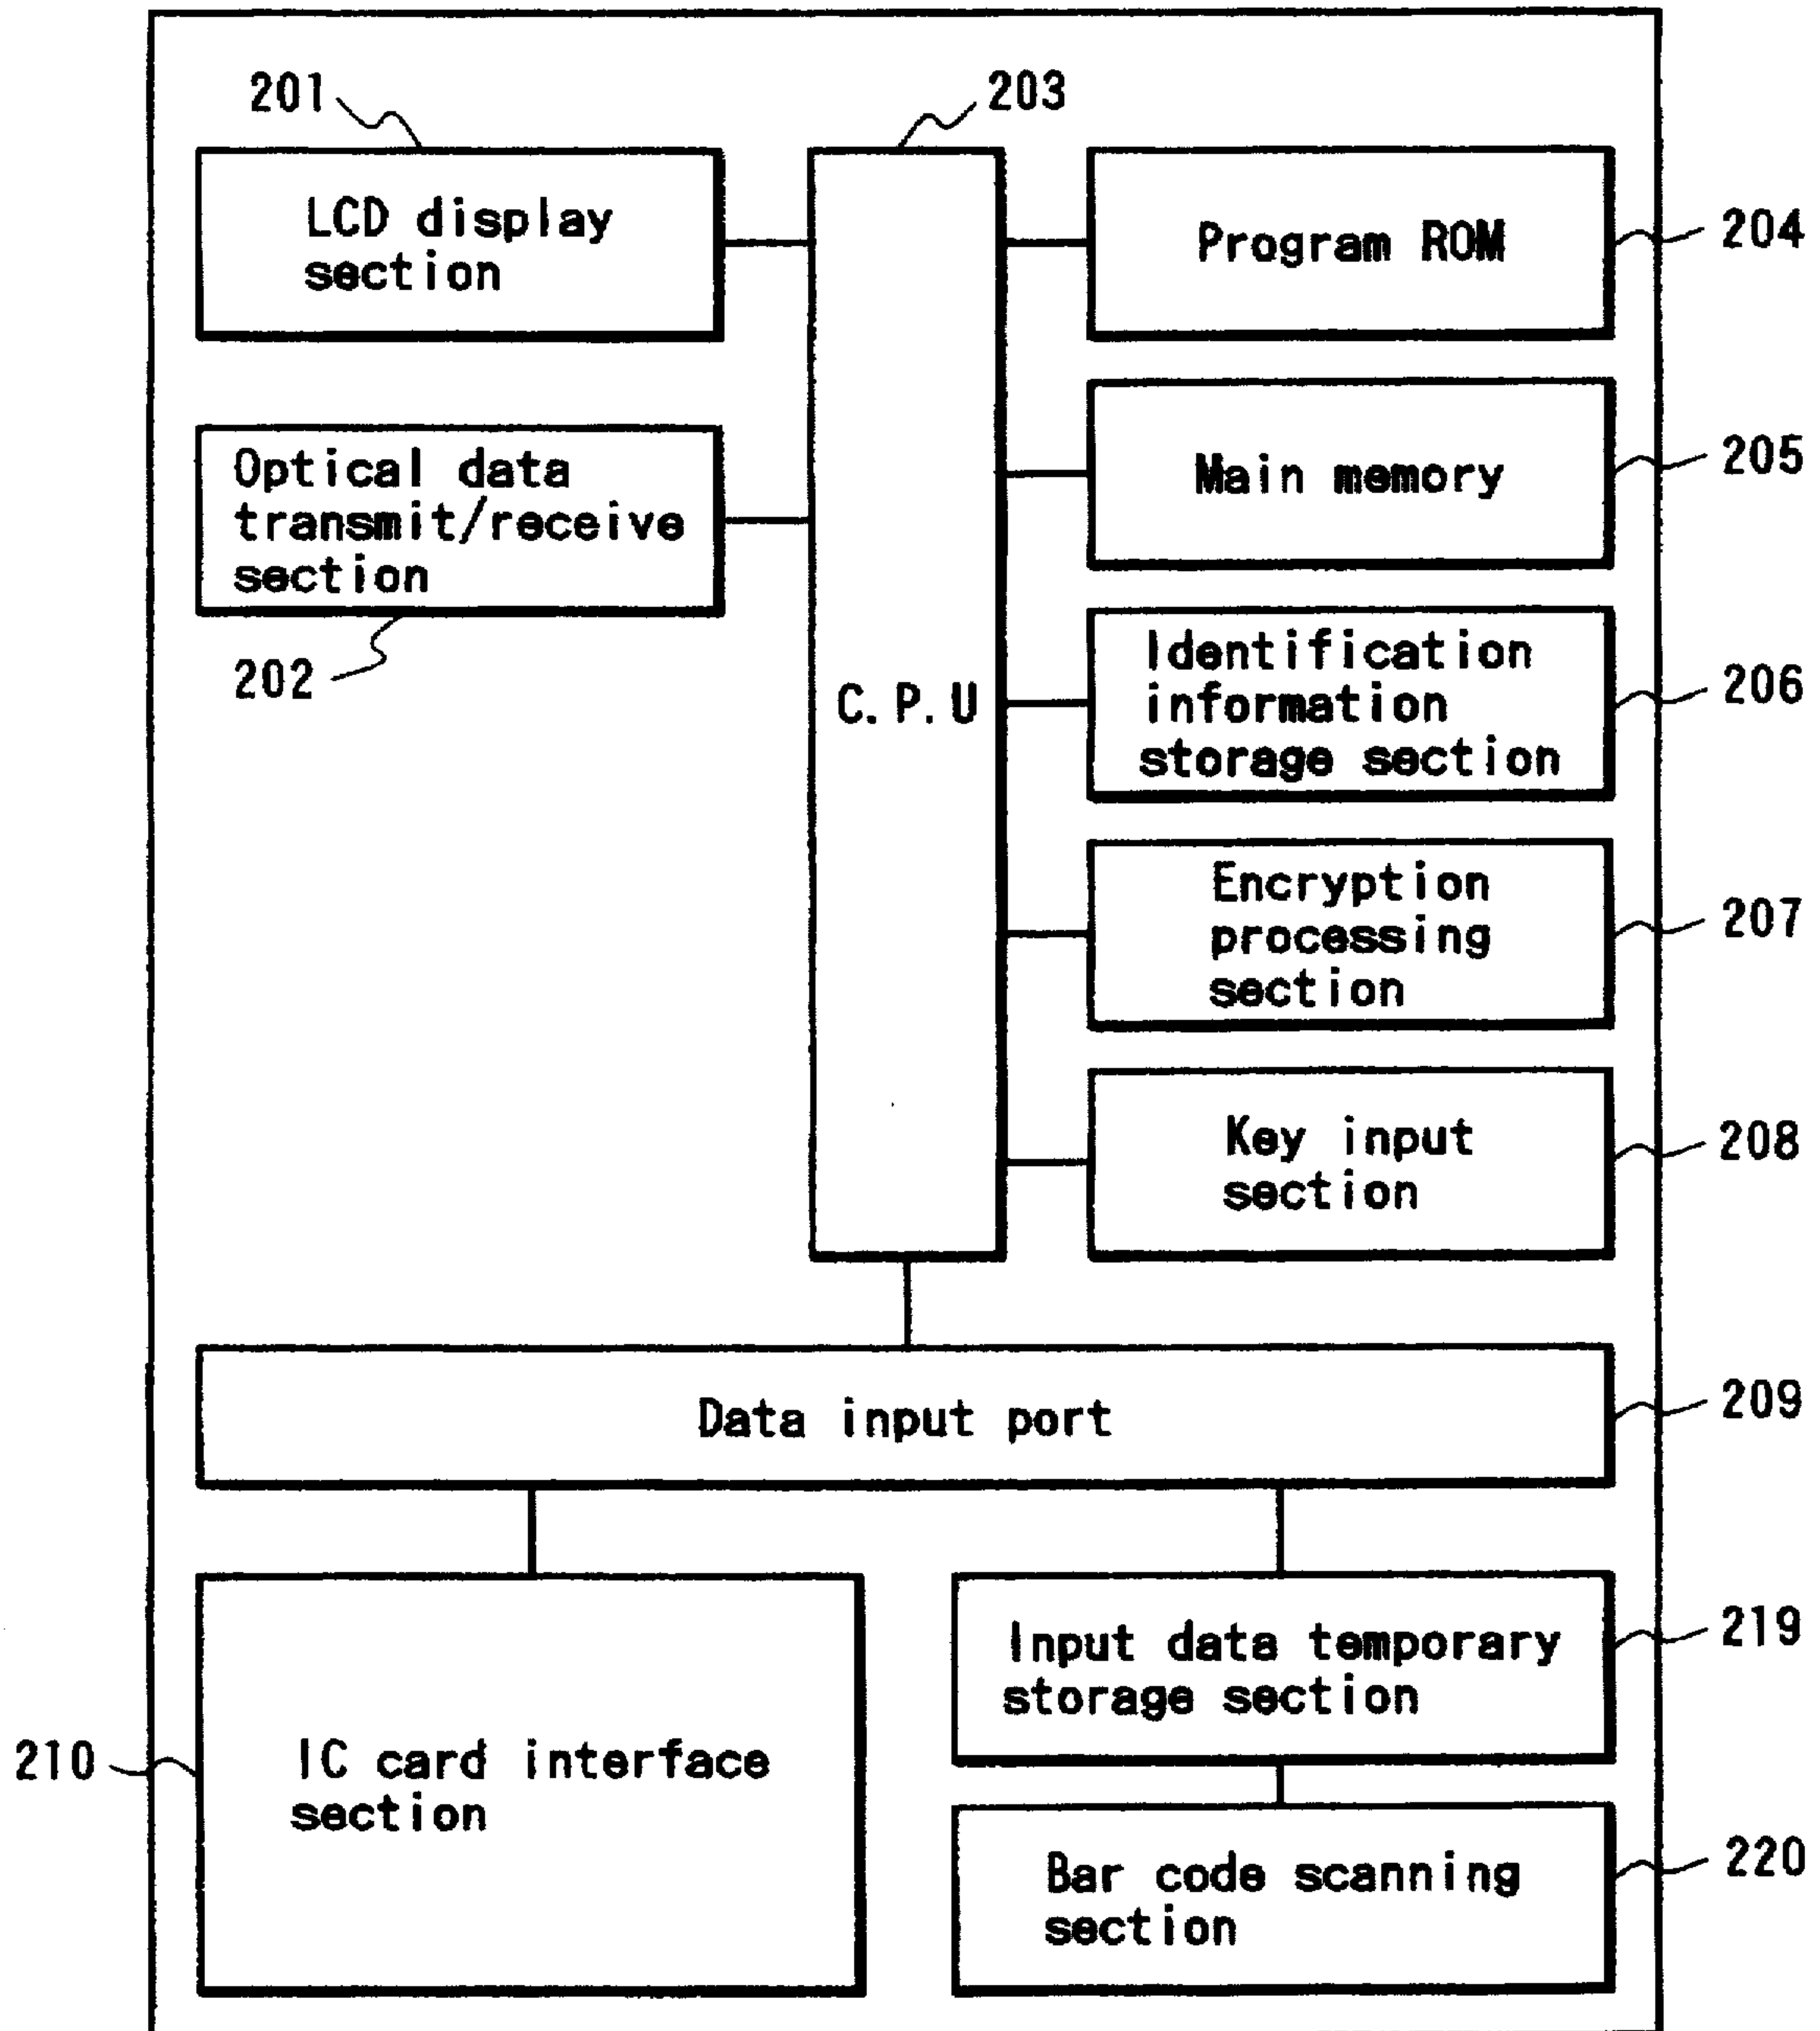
201
203
LCD display section
Program ROM
204
Main memory
205
Optical data transmit/receive section
202
C.P.U
Identification information storage section
206
Encryption processing section
207
Key input section
208
Data input port
209
IC card interface section
210
Input data temporary storage section
219
Bar code scanning section
220